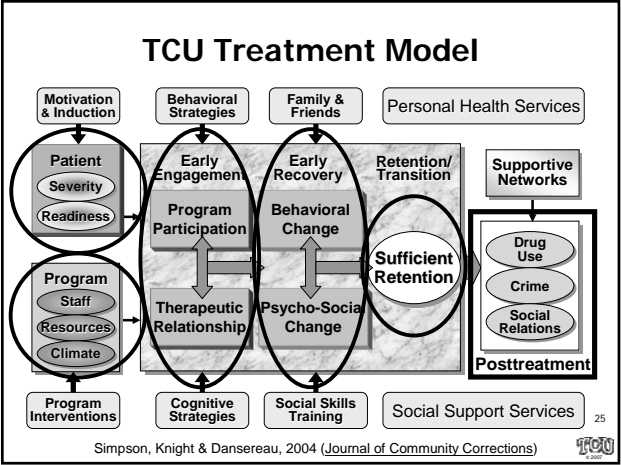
TCU Treatment Model

Motivation & Induction

Behavioral Strategies

Family & Friends

Personal Health Services

Patient

Severity

Readiness

Early Engagement

Early Recovery

Retention/ Transition

Supportive Networks

Program Participation

Behavioral Change

Sufficient Retention

Drug Use

Crime

Social Relations

Program

Staff

Resources

Climate

Therapeutic Relationship

Psycho-Social Change

Posttreatment

Program Interventions

Cognitive Strategies

Social Skills Training

Social Support Services

25

Simpson, Knight & Dansereau, 2004 (Journal of Community Corrections)

TCU © 2007